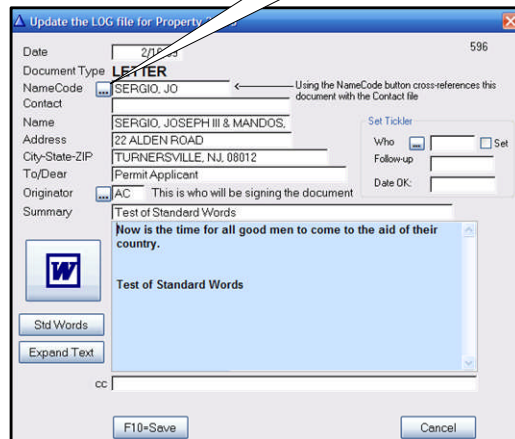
Update the LOG file for Property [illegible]

596

Date 2/1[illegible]

Document Type LETTER

NameCode ... SERGIO, JO

Using the NameCode button cross-references this document with the Contact file

Contact

Name SERGIO, JOSEPH III & MANDOS,

Address 22 ALDEN ROAD

City-State-ZIP TURNERSVILLE, NJ, 08012

To/Dear Permit Applicant

Originator ... AC This is who will be signing the document

Summary Test of Standard Words

Set Tickler

Who ... Set

Follow-up

Date OK:

Now is the time for all good men to come to the aid of their country.

Test of Standard Words

W

Std Words

Expand Text

cc

F10=Save

Cancel